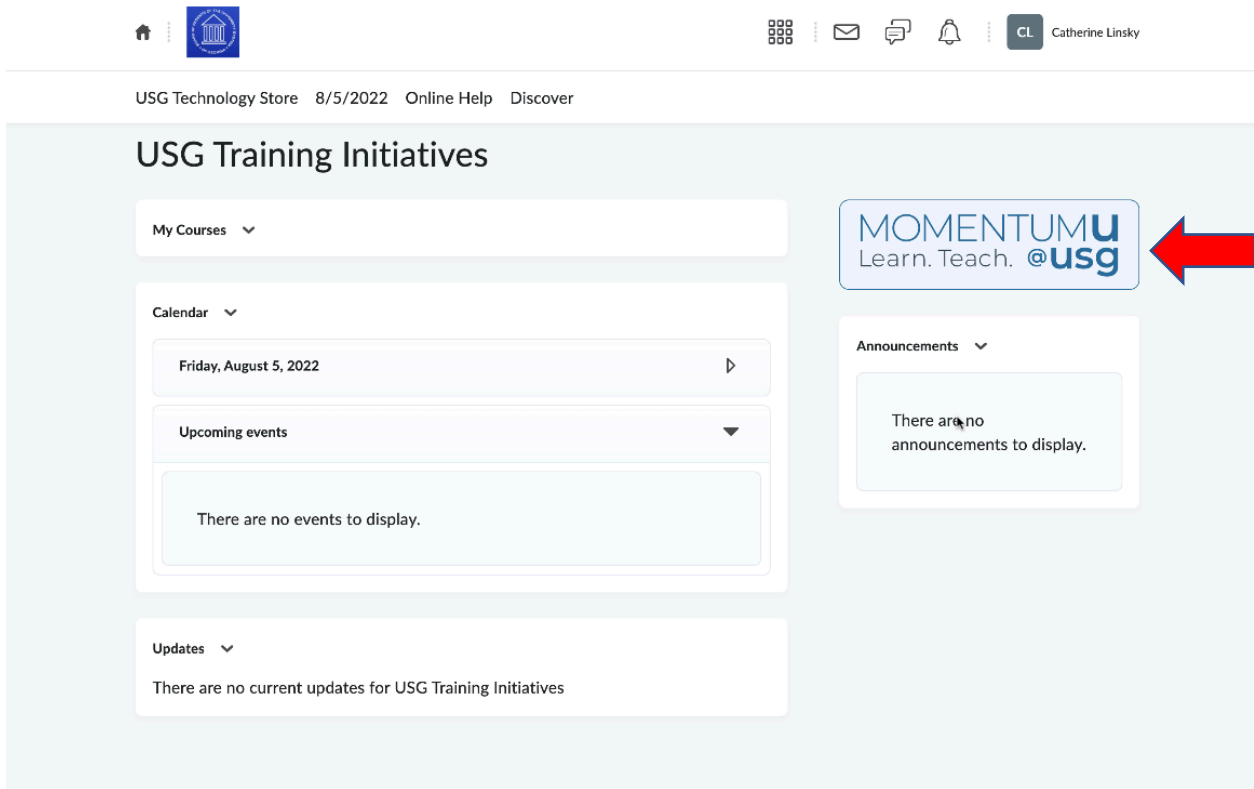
CL Catherine Linsky

USG Technology Store 8/5/2022 Online Help Discover

USG Training Initiatives

My Courses

Calendar

Friday, August 5, 2022

Upcoming events

There are no events to display.

Updates

There are no current updates for USG Training Initiatives

MOMENTUMU
Learn. Teach. @usg

Announcements

There are no announcements to display.